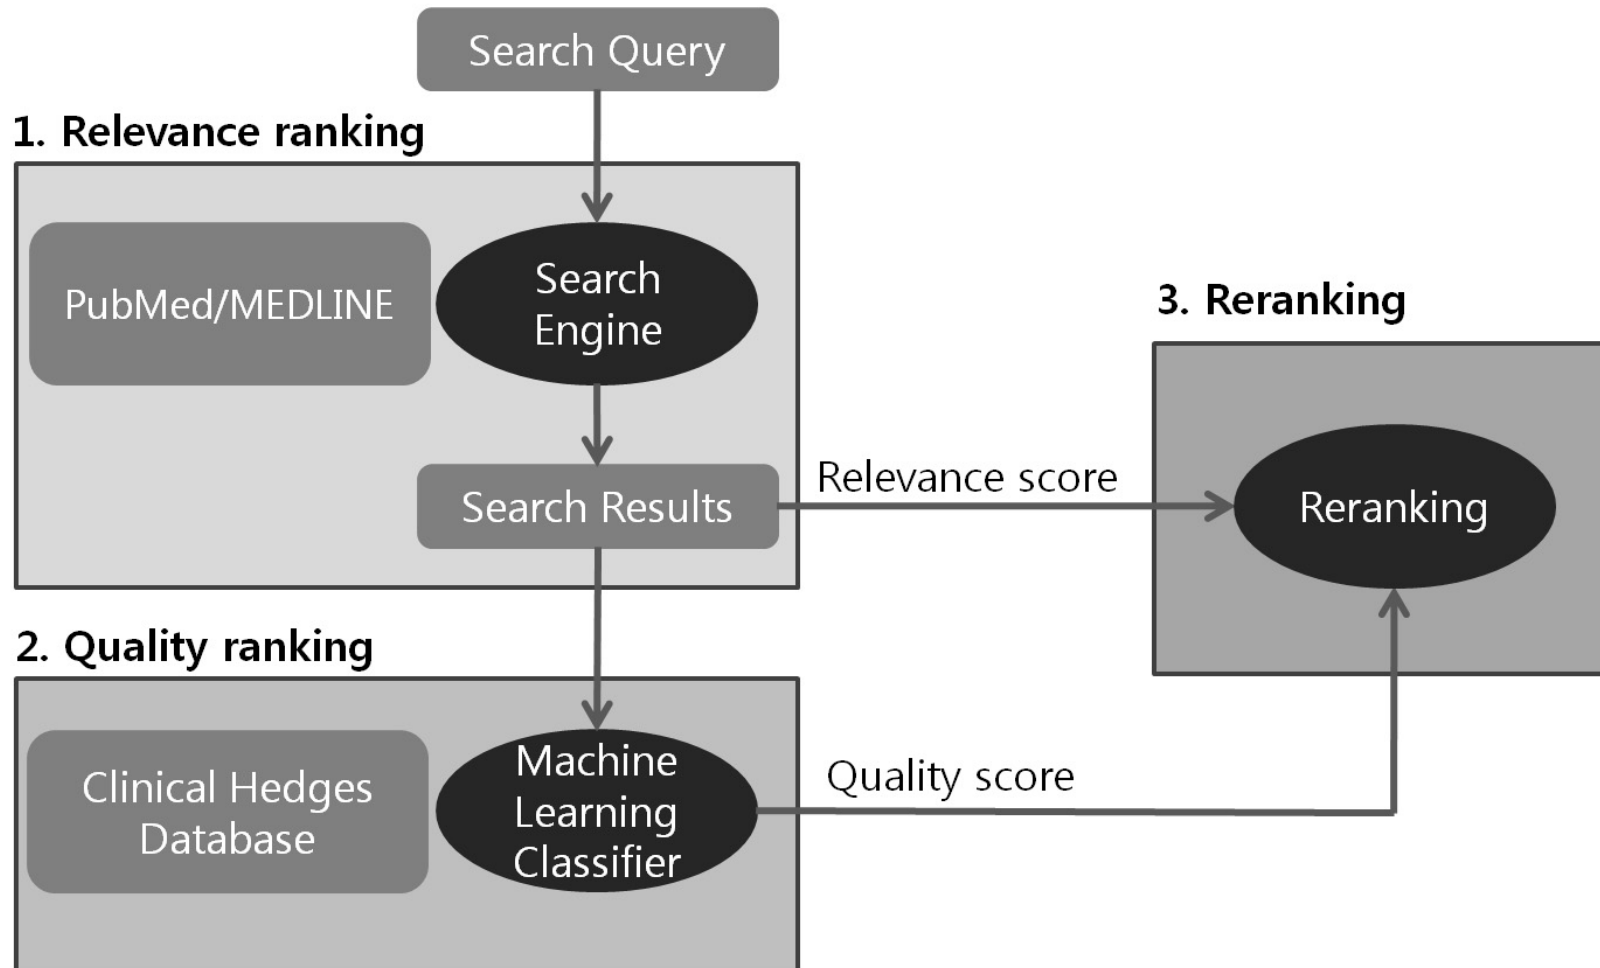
Search Query

1. Relevance ranking

PubMed/MEDLINE

Search Engine

Search Results

Relevance score

3. Reranking

Reranking

2. Quality ranking

Clinical Hedges Database

Machine Learning Classifier

Quality score